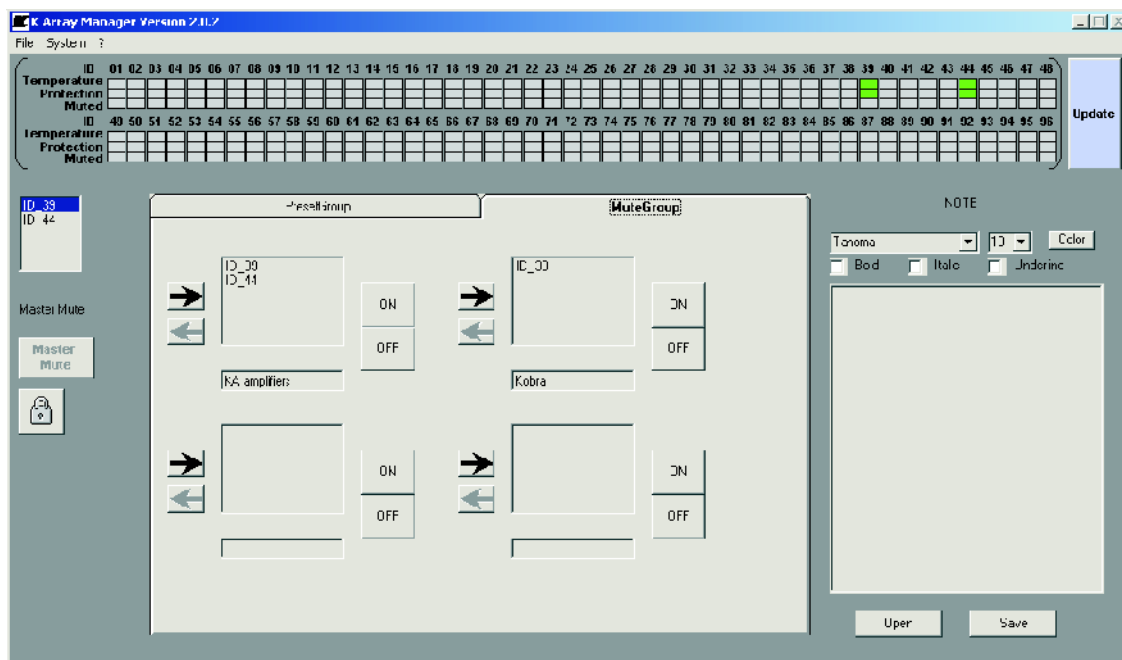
K Array Manager Version 2.0.2

File System ?

ID 01 02 03 04 05 06 07 08 09 10 11 12 13 14 15 16 17 18 19 20 21 22 23 24 25 26 27 28 29 30 31 32 33 34 35 36 37 38 39 40 41 42 43 44 45 46 47 48
Temperature
Protection
Muted
ID 49 50 51 52 53 54 55 56 57 58 59 60 61 62 63 64 65 66 67 68 69 70 71 72 73 74 75 76 77 78 79 80 81 82 83 84 85 86 87 88 89 90 91 92 93 94 95 96
Temperature
Protection
Muted

Update

ID_39
ID_44

Master Mute

Master Mute

PresetGroup

MuteGroup

ID_39
ID_44

ON
OFF

KA amplifiers

ID_39

ON
OFF

Kobra

ON
OFF

ON
OFF

NOTE

Tahoma 10 Color
Bold Italic Underline

Open Save